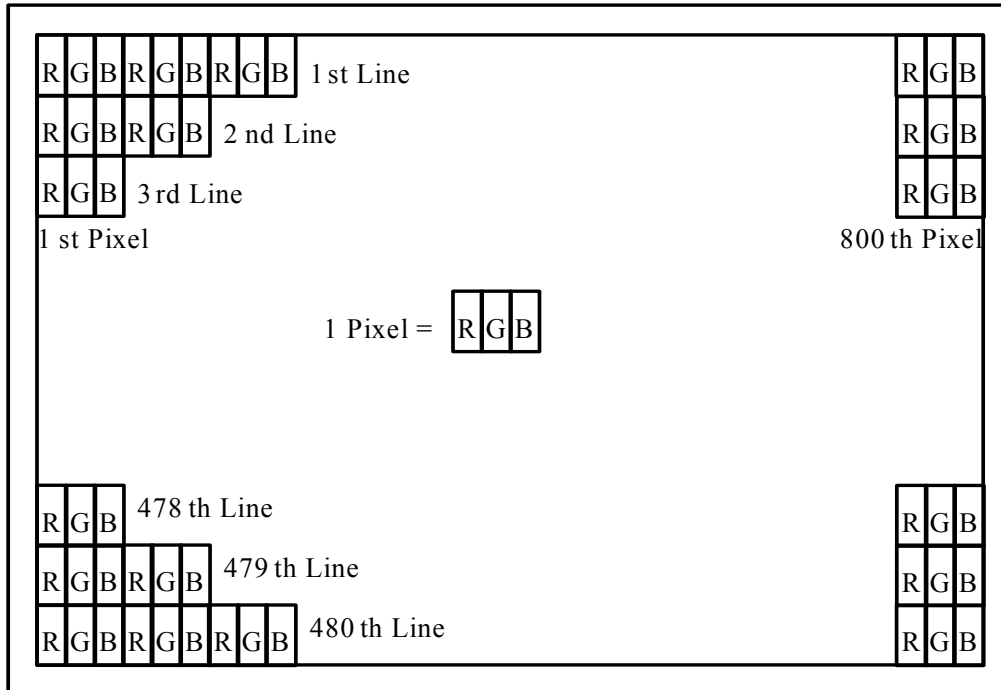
R G B R G B R G B 1 st Line
R G B
R G B R G B 2 nd Line
R G B
R G B 3 rd Line
R G B
1 st Pixel
800 th Pixel

1 Pixel = R G B

R G B 478 th Line
R G B
R G B R G B 479 th Line
R G B
R G B R G B R G B 480 th Line
R G B